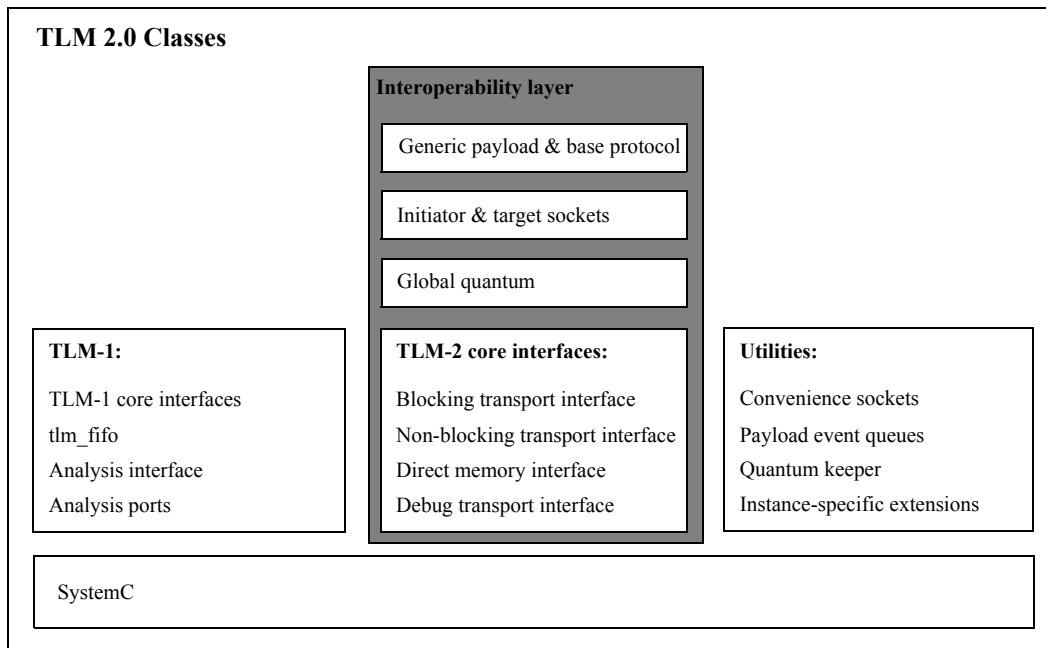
TLM 2.0 Classes

Interoperability layer

Generic payload & base protocol

Initiator & target sockets

Global quantum

TLM-1:

TLM-1 core interfaces

tlm_fifo

Analysis interface

Analysis ports

TLM-2 core interfaces:

Blocking transport interface

Non-blocking transport interface

Direct memory interface

Debug transport interface

Utilities:

Convenience sockets

Payload event queues

Quantum keeper

Instance-specific extensions

SystemC